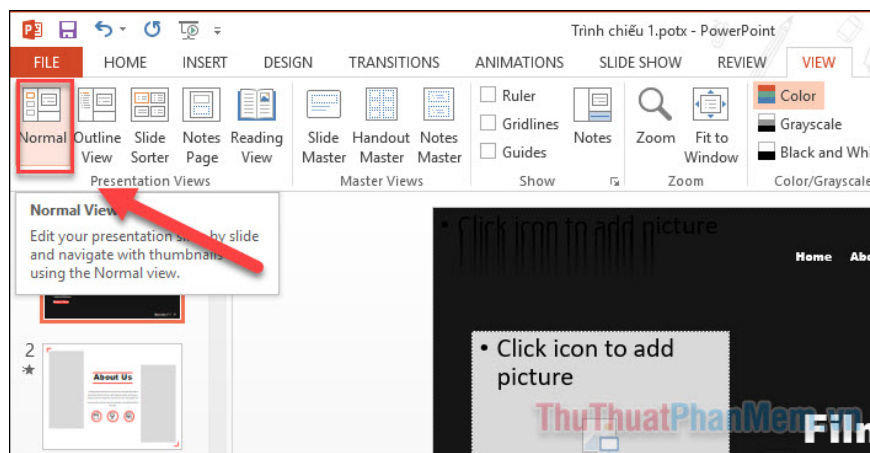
Trình chiếu 1.potx - PowerPoint

FILE HOME INSERT DESIGN TRANSITIONS ANIMATIONS SLIDE SHOW REVIEW VIEW

Normal Outline View Slide Sorter Notes Page Reading View
Presentation Views

Slide Master Handout Master Notes Master
Master Views

Ruler
Gridlines
Guides
Notes
Show

Zoom Fit to Window
Zoom

Color
Grayscale
Black and Whi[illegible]
Color/Grayscale

Normal View
Edit your presentation s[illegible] by slide and navigate with thumbnails using the Normal view.

• Click icon to add picture

Home Ab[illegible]

2
★

About Us

• Click icon to add picture

ThuThuatPhanMem.vn

Fil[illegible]